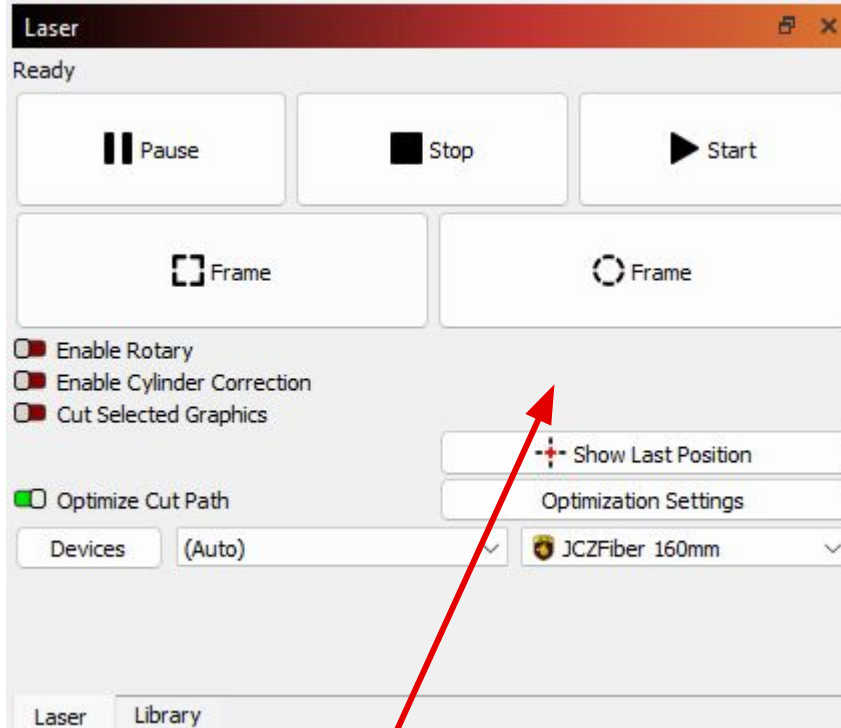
Laser

Ready

Pause

Stop

Start

Frame

Frame

Enable Rotary

Enable Cylinder Correction

Cut Selected Graphics

Show Last Position

Optimize Cut Path

Optimization Settings

Devices

(Auto)

JCZFiber 160mm

Laser

Library